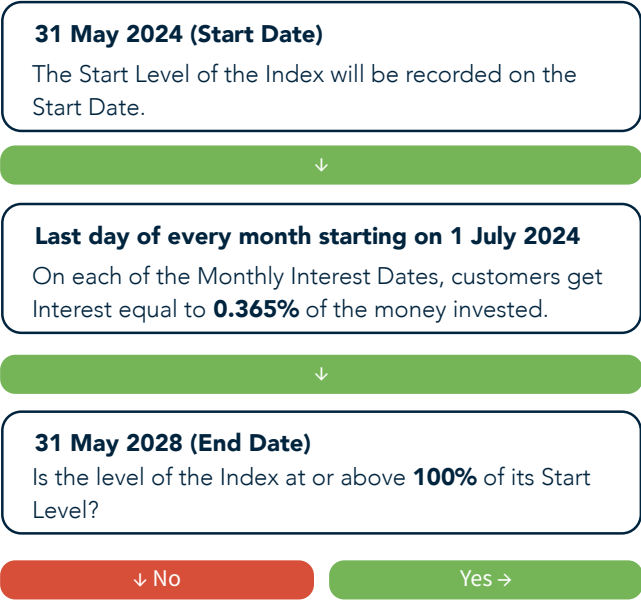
31 May 2024 (Start Date)

The Start Level of the Index will be recorded on the Start Date.

↓

Last day of every month starting on 1 July 2024

On each of the Monthly Interest Dates, customers get Interest equal to **0.365%** of the money invested.

↓

31 May 2028 (End Date)

Is the level of the Index at or above **100%** of its Start Level?

↓ No

Yes →